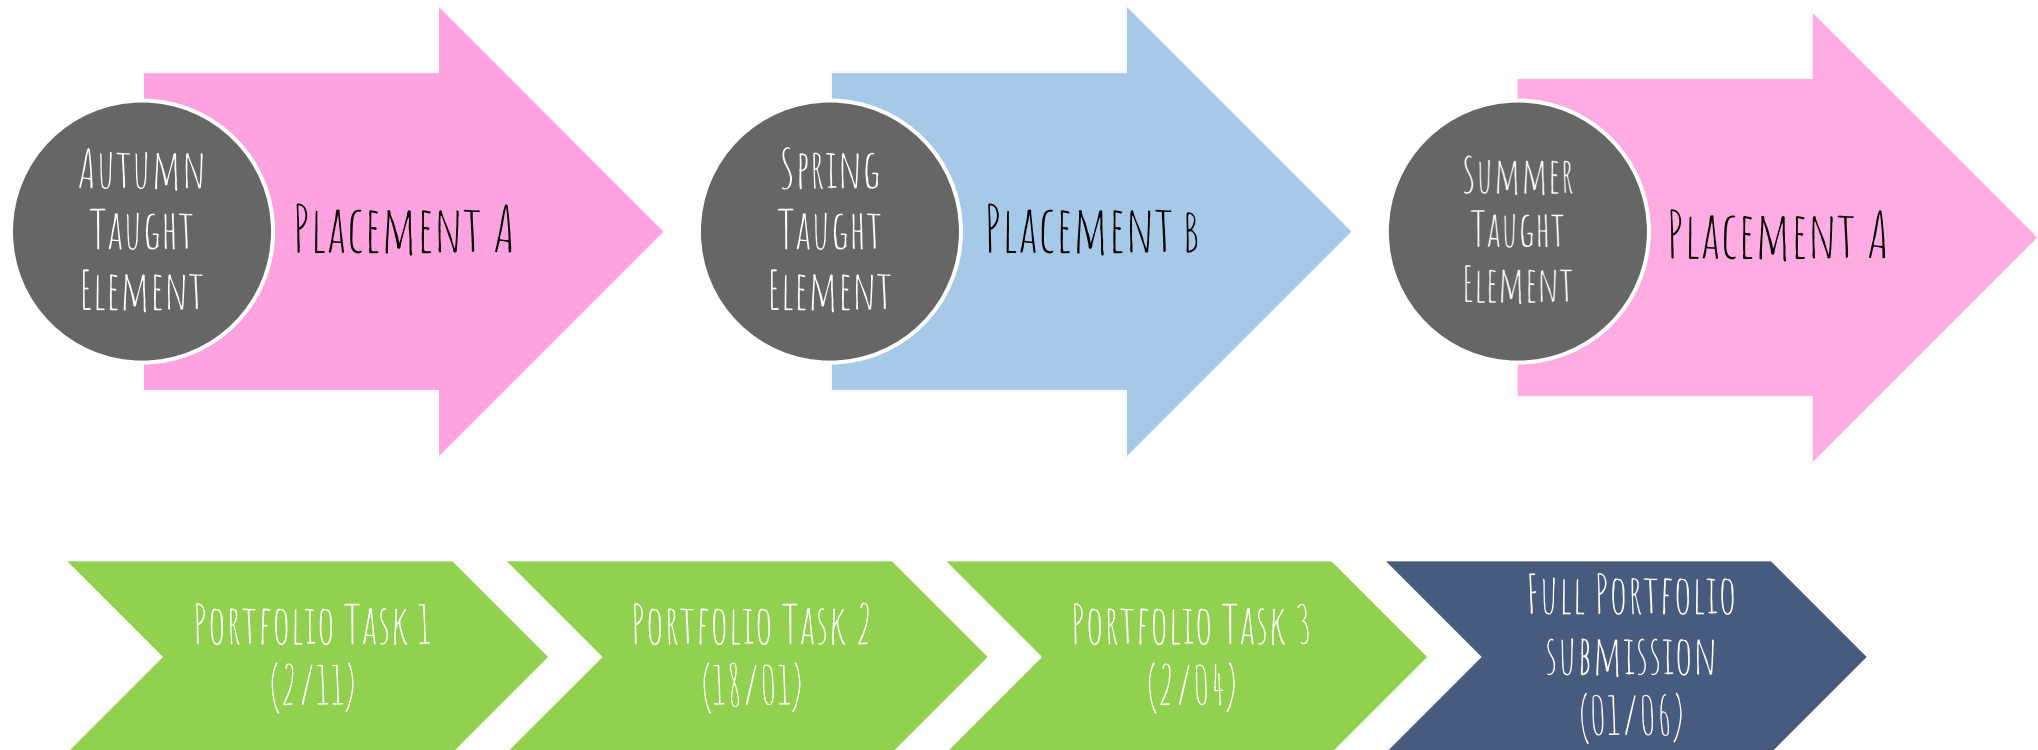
Autumn Taught Element

Placement A

Spring Taught Element

Placement B

Summer Taught Element

Placement A

Portfolio Task 1 (2/11)

Portfolio Task 2 (18/01)

Portfolio Task 3 (2/04)

Full Portfolio submission (01/06)